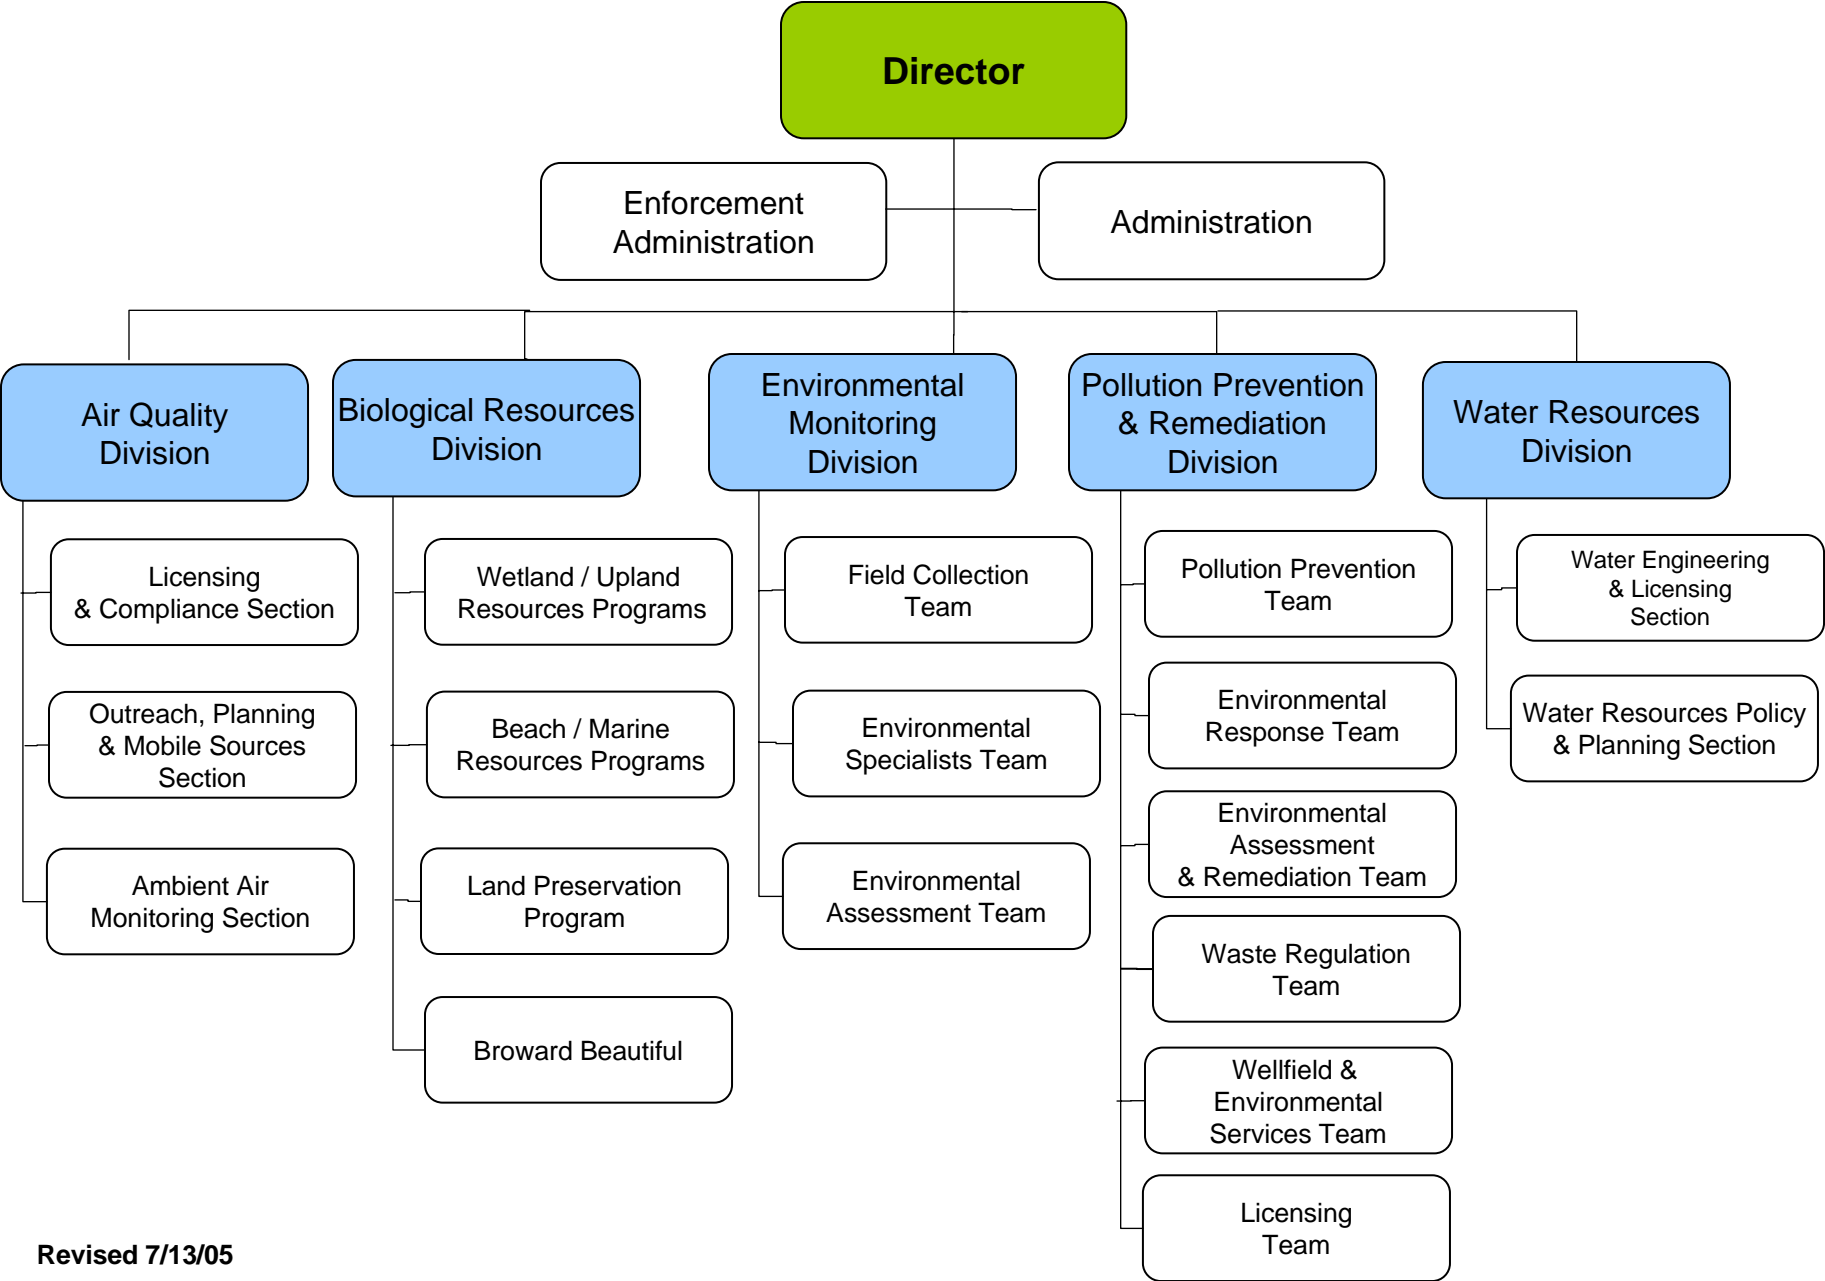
Director

Enforcement Administration

Administration

Air Quality Division

Licensing & Compliance Section

Outreach, Planning & Mobile Sources Section

Ambient Air Monitoring Section

Biological Resources Division

Wetland / Upland Resources Programs

Beach / Marine Resources Programs

Land Preservation Program

Broward Beautiful

Environmental Monitoring Division

Field Collection Team

Environmental Specialists Team

Environmental Assessment Team

Pollution Prevention & Remediation Division

Pollution Prevention Team

Environmental Response Team

Environmental Assessment & Remediation Team

Waste Regulation Team

Wellfield & Environmental Services Team

Licensing Team

Water Resources Division

Water Engineering & Licensing Section

Water Resources Policy & Planning Section

Revised 7/13/05